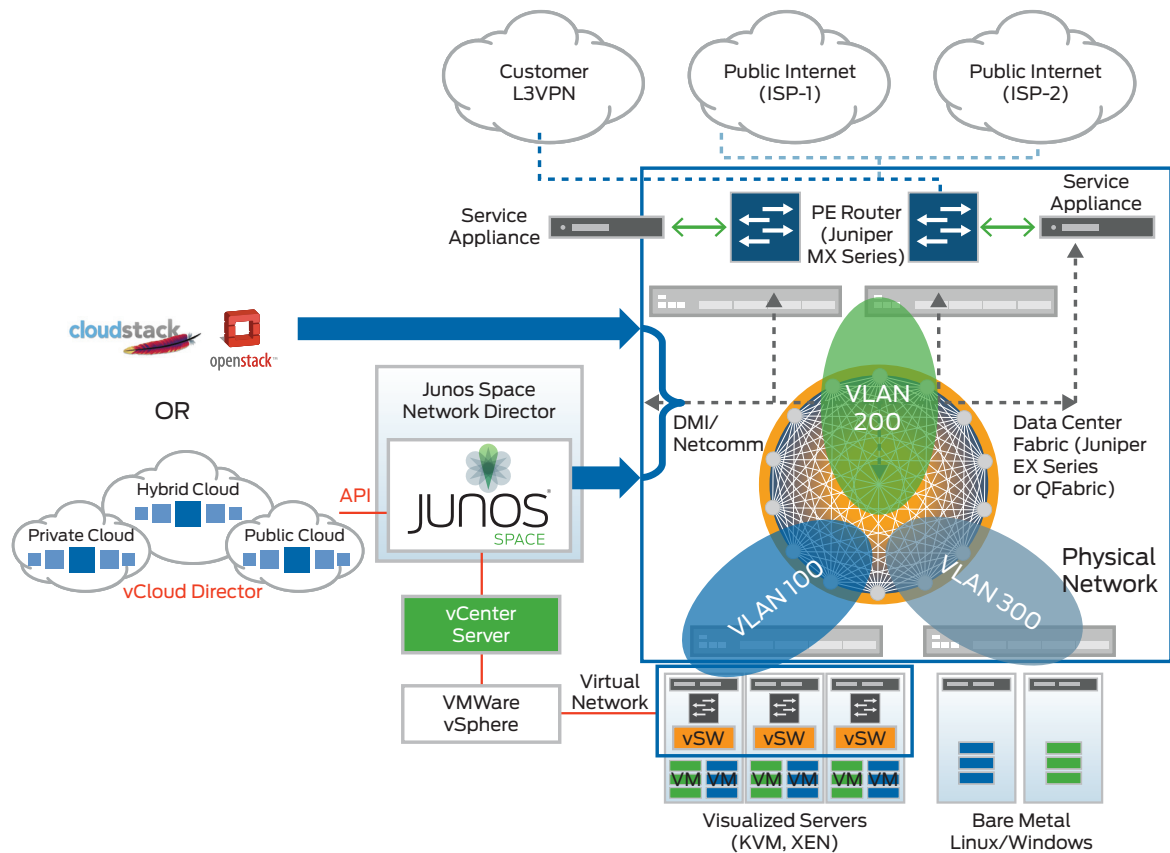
Customer L3VPN

Public Internet (ISP-1)

Public Internet (ISP-2)

Service Appliance

PE Router (Juniper MX Series)

Service Appliance

cloudstack

openstack™

OR

Junos Space Network Director

JUNOS SPACE

API

Hybrid Cloud

Private Cloud

Public Cloud

vCloud Director

DMI/ Netcomm

VLAN 200

Data Center Fabric (Juniper EX Series or QFabric)

Physical Network

VLAN 100

VLAN 300

vCenter Server

VMWare vSphere

Virtual Network

vSW

vSW

vSW

VM VM

VM VM

VM VM

Visualized Servers (KVM, XEN)

Bare Metal Linux/Windows